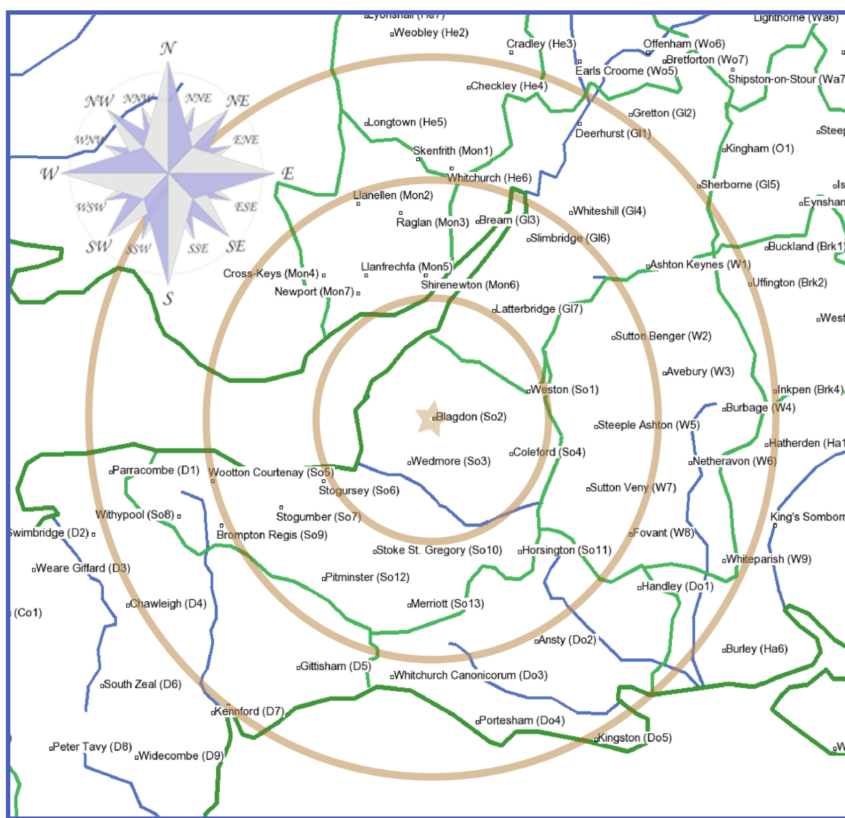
Lyonshall (He7)
Weobley (He2)
Cradley (He3)
Offenham (Wo6)
Lighthorne (Wa6)
Bretforton (Wo7)
Earls Croome (Wo5)
Shipston-on-Stour (Wa7)
Checkley (He4)
Gretton (Gl2)
Longtown (He5)
Deerhurst (Gl1)
Kingham (O1)
Skenfrith (Mon1)
Whitchurch (He6)
Sherborne (Gl5)
Llanellen (Mon2)
Eynsham
Raglan (Mon3)
Bream (Gl3)
Whiteshill (Gl4)
Slimbridge (Gl6)
Buckland (Brk1)
Cross-Keys (Mon4)
Llanfrechfa (Mon5)
Ashton Keynes (W1)
Uffington (Brk2)
Newport (Mon7)
Shirenewton (Mon6)
Latterbridge (Gl7)
Sutton Benger (W2)
Avebury (W3)
Weston (So1)
Inkpen (Brk4)
Burbage (W4)
Blagdon (So2)
Steeple Ashton (W5)
Hatherden (Ha1)
Coleford (So4)
Wedmore (So3)
Netheravon (W6)
Parracombe (D1)
Wootton Courtenay (So5)
Stogursey (So6)
Sutton Veny (W7)
Withypool (So8)
Stogumber (So7)
King's Somborne
Swimbridge (D2)
Brompton Regis (So9)
Fovant (W8)
Stoke St. Gregory (So10)
Horsington (So11)
Whiteparish (W9)
Weare Giffard (D3)
Pitminster (So12)
Handley (Do1)
Chawleigh (D4)
Merriott (So13)
(Co1)
Ansty (Do2)
Burley (Ha6)
Gittisham (D5)
Whitchurch Canonicorum (Do3)
South Zeal (D6)
Kennford (D7)
Portesham (Do4)
Kingston (Do5)
Peter Tavy (D8)
Widecombe (D9)
N
NNW
NNE
NW
NE
WNW
ENE
W
E
WSW
ESE
SW
SE
SSW
SSE
S